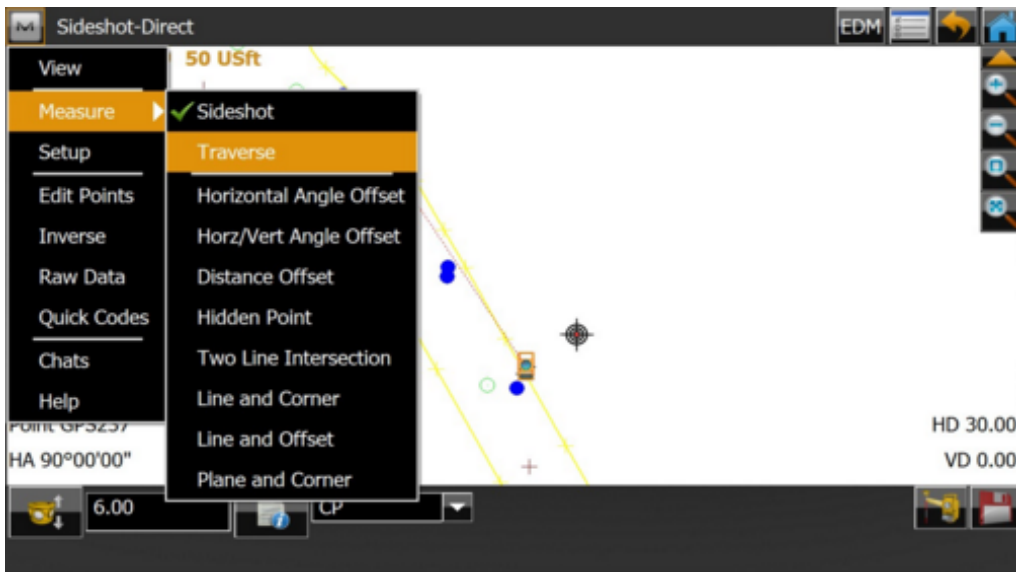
Sideshot-Direct

EDM

50 USft

View
Measure
Setup
Edit Points
Inverse
Raw Data
Quick Codes
Chats
Help

Sideshot
Traverse
Horizontal Angle Offset
Horz/Vert Angle Offset
Distance Offset
Hidden Point
Two Line Intersection
Line and Corner
Line and Offset
Plane and Corner

Point GPS257
HA 90°00'00"

HD 30.00
VD 0.00

6.00
CP